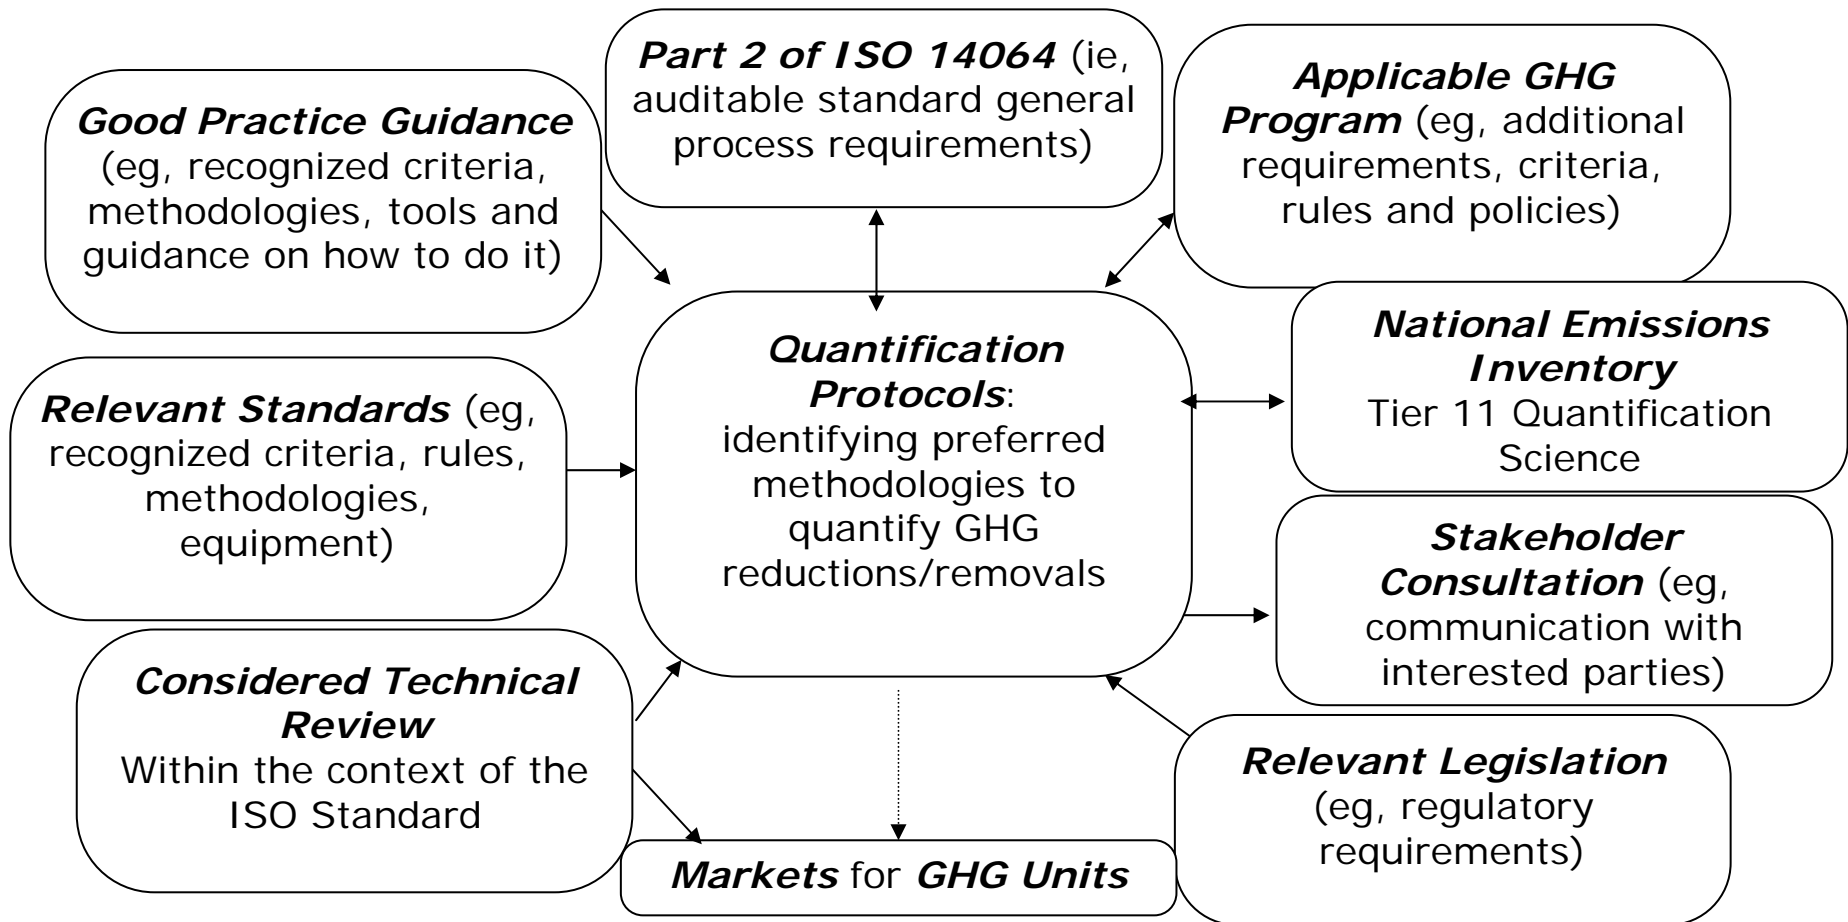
Good Practice Guidance (eg, recognized criteria, methodologies, tools and guidance on how to do it)

Part 2 of ISO 14064 (ie, auditable standard general process requirements)

Applicable GHG Program (eg, additional requirements, criteria, rules and policies)

Relevant Standards (eg, recognized criteria, rules, methodologies, equipment)

Quantification Protocols: identifying preferred methodologies to quantify GHG reductions/removals

National Emissions Inventory
Tier 11 Quantification Science

Stakeholder Consultation (eg, communication with interested parties)

Considered Technical Review
Within the context of the ISO Standard

Relevant Legislation (eg, regulatory requirements)

Markets for GHG Units